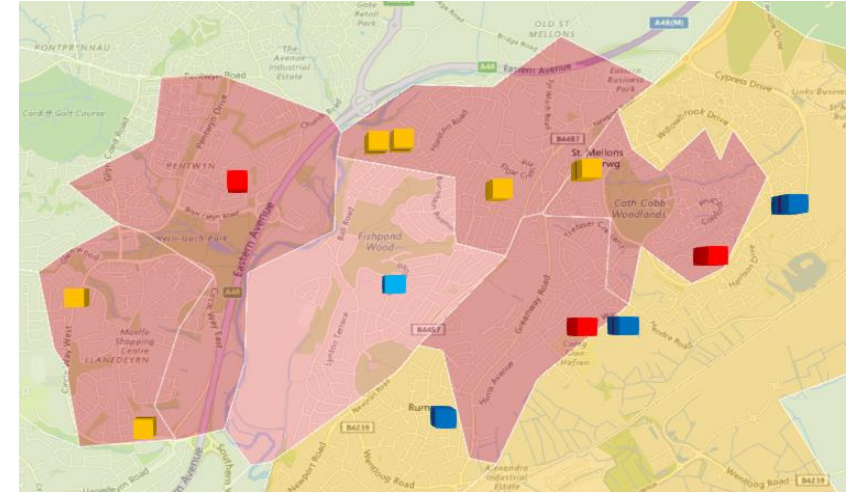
Gate Retail Park
OLD ST MELLONS
A48(M)
PONTPRENNAU
The Avenue Industrial Estate
Pentwyn Road
Eastern Avenue
A48
Eastern Business Park
Cypress Drive
Links Business
Cardiff Golf Course
Pentwyn Drive
Willowbrook Drive
PENTWYN
B4487
St. Mellons
Llaneirwg
Cath Cobb Woodlands
Fishpond Wood
Eastern Avenue
Heol Llanishen Fach
A48
Harrison Drive
Circle Way West
Circle Way East
Lynton Terrace
B4487
Greenway Road
Trowbridge Road
Mooffe Shopping Centre
LLANEDEYRN
Coleg Glan Hafren
Rumney
Newport Road
Hartland Avenue
B4239
Wentloog Road
Alexandra Industrial Estate
Wentloog Road
B4239